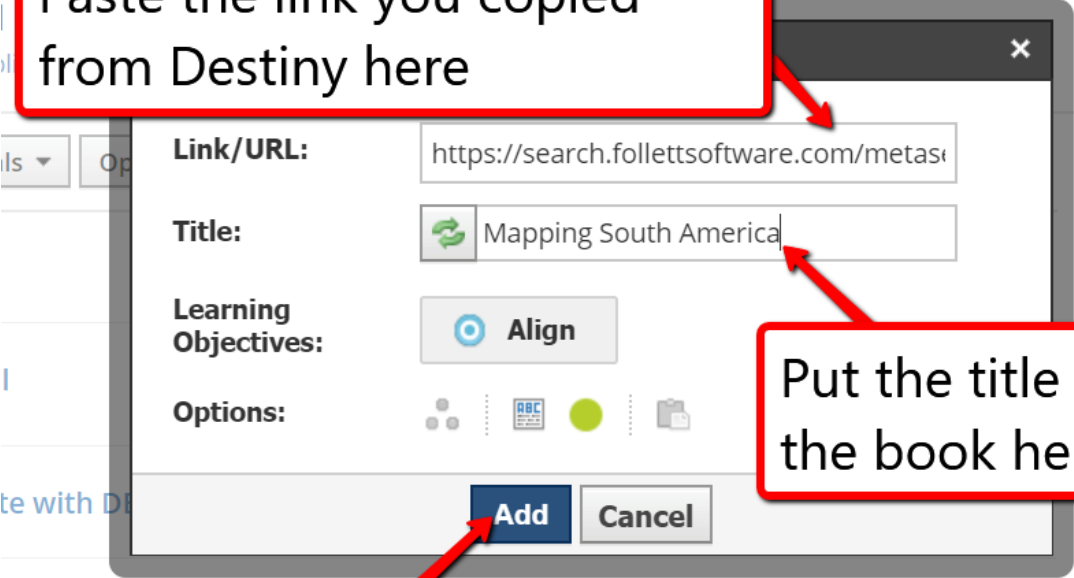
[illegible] the link you copied from Destiny here

×

ls ▾

Op

Link/URL:

https://search.follettsoftware.com/metas

Title:

Mapping South America

Learning Objectives:

Align

Options:

ABC

l

te with DE

Put the title the book he

Add

Cancel